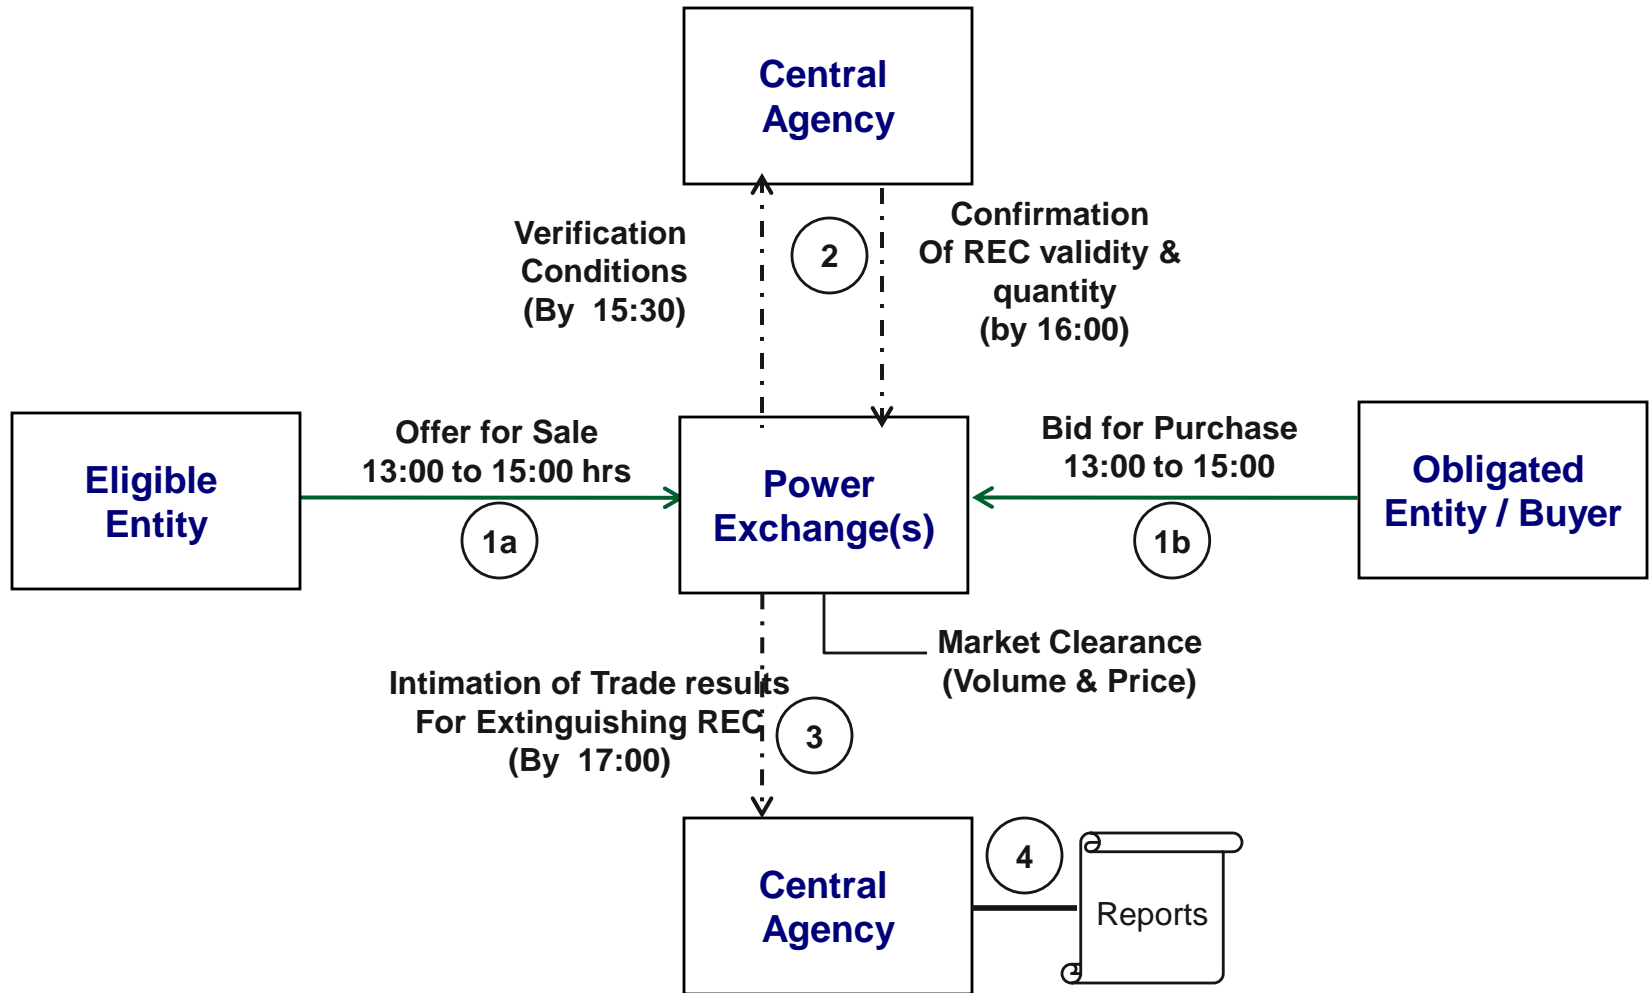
Central Agency

Verification Conditions (By 15:30)

2

Confirmation Of REC validity & quantity (by 16:00)

Eligible Entity

Offer for Sale 13:00 to 15:00 hrs

1a

Power Exchange(s)

Bid for Purchase 13:00 to 15:00

1b

Obligated Entity / Buyer

Market Clearance (Volume & Price)

Intimation of Trade results For Extinguishing REC (By 17:00)

3

Central Agency

4

Reports